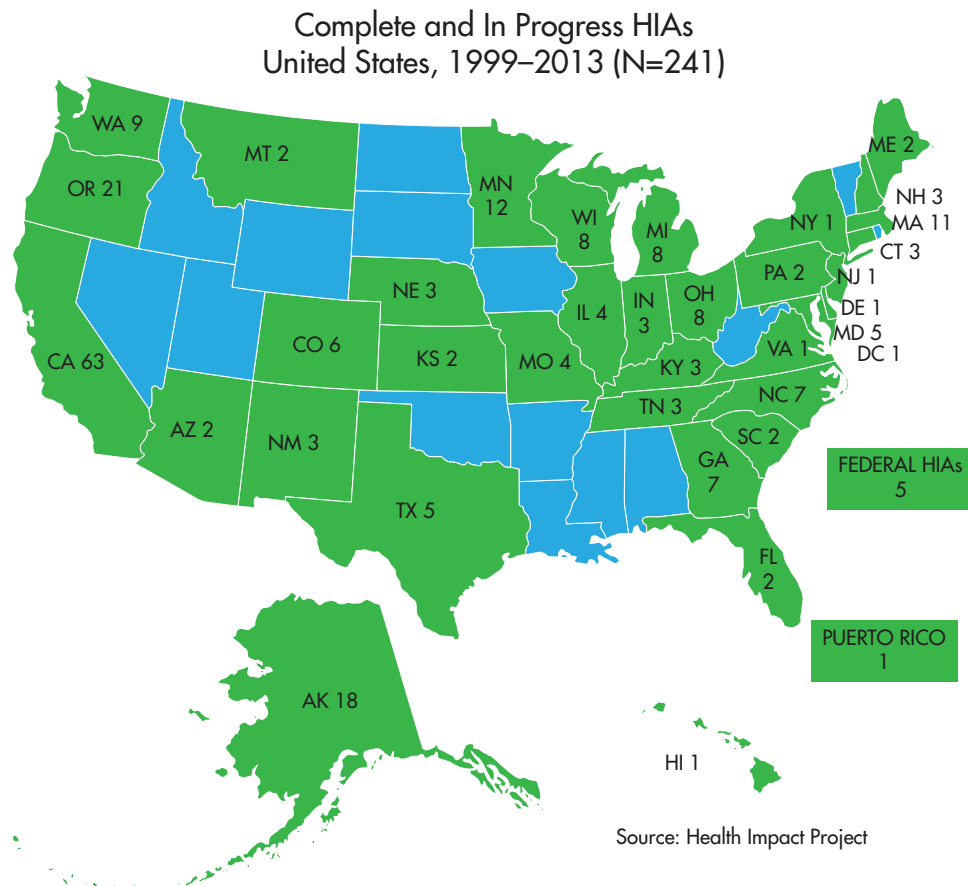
Complete and In Progress HIAs
United States, 1999–2013 (N=241)

WA 9
MT 2
OR 21
MN 12
WI 8
MI 8
ME 2
NH 3
MA 11
NY 1
CT 3
NJ 1
PA 2
NE 3
IL 4
IN 3
OH 8
DE 1
MD 5
DC 1
CA 63
CO 6
KS 2
MO 4
KY 3
VA 1
NC 7
TN 3
AZ 2
NM 3
SC 2
GA 7
TX 5
FL 2
FEDERAL HIAs 5
PUERTO RICO 1
AK 18
HI 1

Source: Health Impact Project